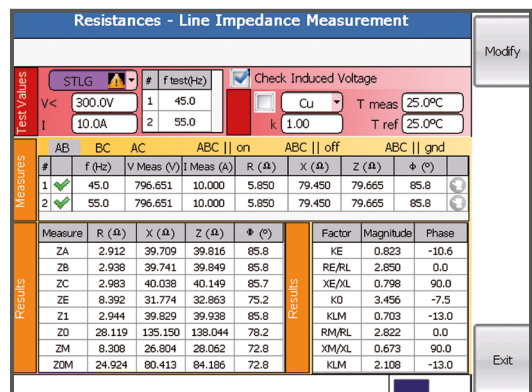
Resistances - Line Impedance Measurement

Modify

Test Values

STLG

V< 300.0V

I 10.0A

| # | f test(Hz) |
|---|---|
| 1 | 45.0 |
| 2 | 55.0 |

Check Induced Voltage

Cu

k 1.00

T meas 25.0ºC

T ref 25.0ºC

Measures

AB BC AC ABC || on ABC || off ABC || gnd

| # | | f (Hz) | V Meas (V) | I Meas (A) | R (Ω) | X (Ω) | Z (Ω) | Φ (º) |
|---|---|---|---|---|---|---|---|---|
| 1 | ✔ | 45.0 | 796.651 | 10.000 | 5.850 | 79.450 | 79.665 | 85.8 |
| 2 | ✔ | 55.0 | 796.651 | 10.000 | 5.850 | 79.450 | 79.665 | 85.8 |

Results

| Measure | R (Ω) | X (Ω) | Z (Ω) | Φ (º) |
|---|---|---|---|---|
| ZA | 2.912 | 39.709 | 39.816 | 85.8 |
| ZB | 2.938 | 39.741 | 39.849 | 85.8 |
| ZC | 2.983 | 40.038 | 40.149 | 85.7 |
| ZE | 8.392 | 31.774 | 32.863 | 75.2 |
| Z1 | 2.944 | 39.829 | 39.938 | 85.8 |
| Z0 | 28.119 | 135.150 | 138.044 | 78.2 |
| ZM | 8.308 | 26.804 | 28.062 | 72.8 |
| Z0M | 24.924 | 80.413 | 84.186 | 72.8 |

Results

| Factor | Magnitude | Phase |
|---|---|---|
| KE | 0.823 | -10.6 |
| RE/RL | 2.850 | 0.0 |
| XE/XL | 0.798 | 90.0 |
| K0 | 3.456 | -7.5 |
| KLM | 0.703 | -13.0 |
| RM/RL | 2.822 | 0.0 |
| XM/XL | 0.673 | 90.0 |
| KLM | 2.108 | -13.0 |

Exit